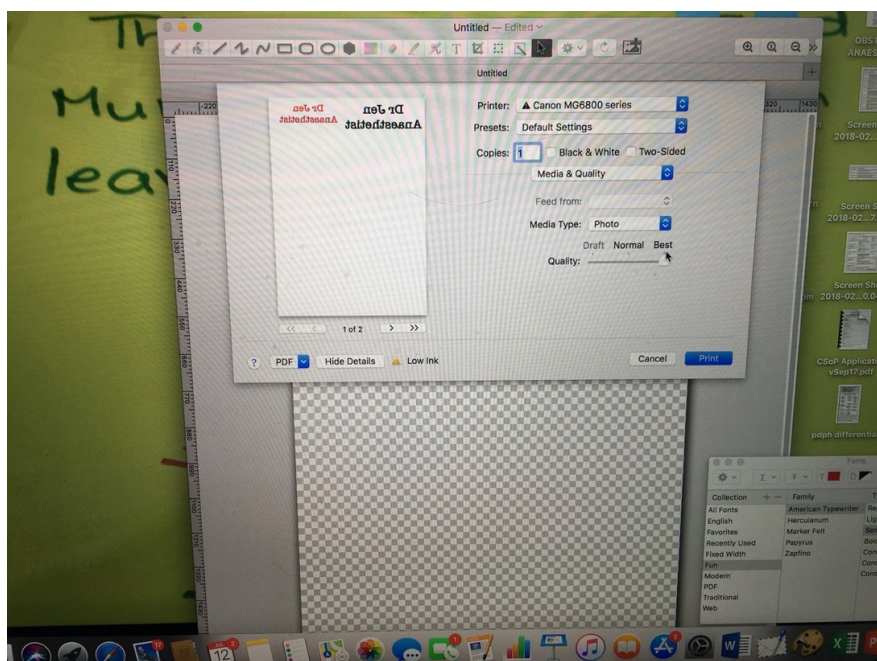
Th
Mu
lea

Untitled — Edited

Untitled

Dr Jen Anaesthetist
Dr Jen Anaesthetist

Printer: Canon MG6800 series
Presets: Default Settings
Copies: 1 Black & White Two-Sided
Media & Quality
Feed from:
Media Type: Photo
Draft Normal Best
Quality:

1 of 2

? PDF Hide Details Low Ink Cancel Print

OBST ANAES
Screen 2018-02...
Screen S 2018-02...7
Screen Sh 2018-02...
CSoP Applicat vSep17.pdf
pdph differentia

Fonts
Collection Family
All Fonts American Typewriter
English Herculanum
Favorites Marker Felt
Recently Used Papyrus
Fixed Width Zapfino
Fun
Modern
PDF
Traditional
Web

12